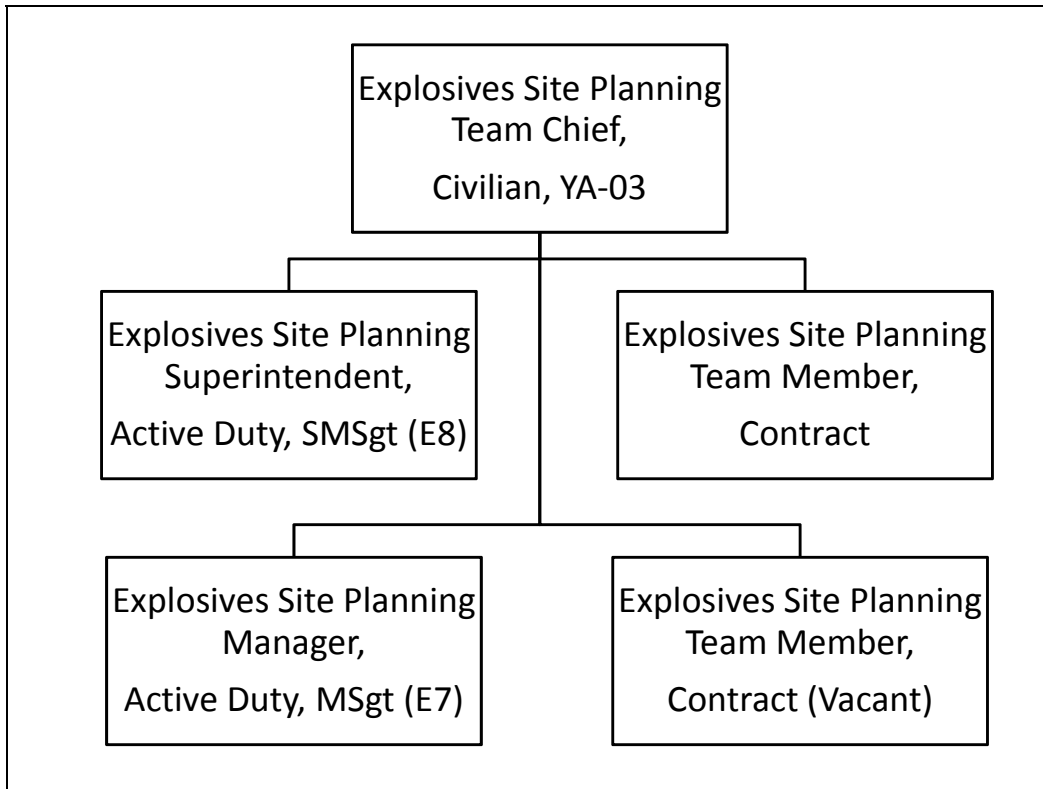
Explosives Site Planning Team Chief,
Civilian, YA-03

Explosives Site Planning Superintendent,
Active Duty, SMSgt (E8)

Explosives Site Planning Team Member,
Contract

Explosives Site Planning Manager,
Active Duty, MSgt (E7)

Explosives Site Planning Team Member,
Contract (Vacant)